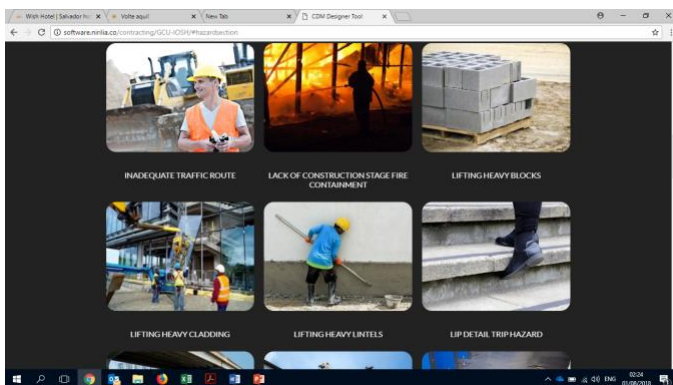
Wish Hotel | Salvador ho | Volte aqui! | New Tab | CDM Designer Tool

software.ninlia.co/contracting/GCU-IOSH/#hazardsection

INADEQUATE TRAFFIC ROUTE

LACK OF CONSTRUCTION STAGE FIRE CONTAINMENT

LIFTING HEAVY BLOCKS

LIFTING HEAVY CLADDING

LIFTING HEAVY LINTELS

LIP DETAIL TRIP HAZARD

ENG 02:24 01/08/2018